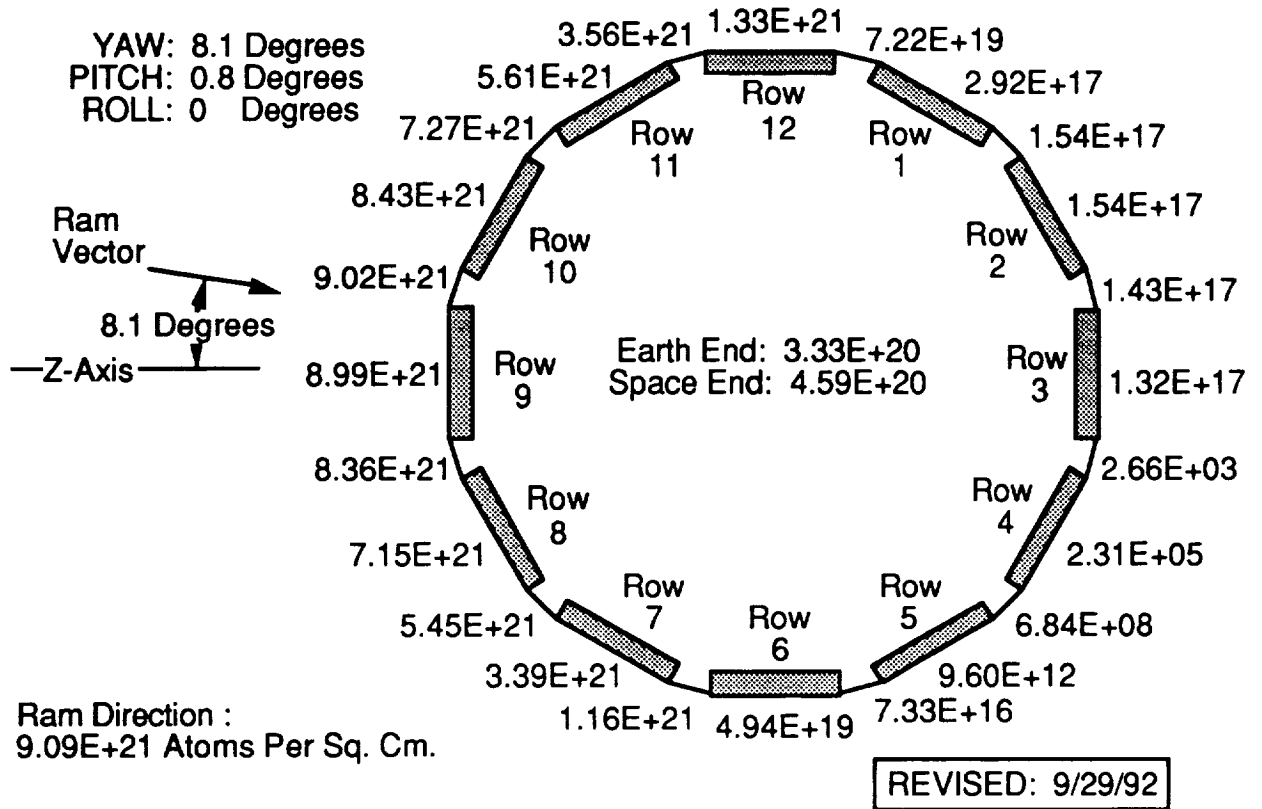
YAW: 8.1 Degrees
PITCH: 0.8 Degrees
ROLL: 0 Degrees

3.56E+21
1.33E+21
7.22E+19
5.61E+21
2.92E+17
7.27E+21
1.54E+17
8.43E+21
1.54E+17
9.02E+21
1.43E+17
8.99E+21
1.32E+17
8.36E+21
2.66E+03
7.15E+21
2.31E+05
5.45E+21
6.84E+08
3.39E+21
9.60E+12
1.16E+21
4.94E+19
7.33E+16

Row 12
Row 1
Row 11
Row 2
Row 10
Row 3
Row 9
Row 4
Row 8
Row 5
Row 7
Row 6

Ram Vector
8.1 Degrees
Z-Axis

Earth End: 3.33E+20
Space End: 4.59E+20

Ram Direction :
9.09E+21 Atoms Per Sq. Cm.

REVISED: 9/29/92